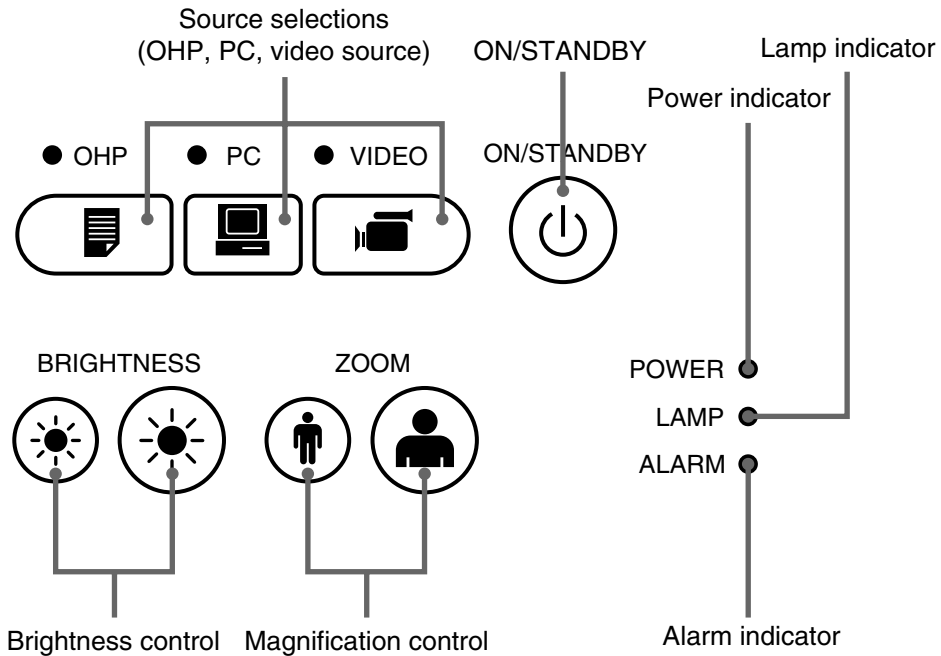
Source selections
(OHP, PC, video source)

ON/STANDBY

Lamp indicator

Power indicator

OHP

PC

VIDEO

ON/STANDBY

BRIGHTNESS

ZOOM

POWER

LAMP

ALARM

Brightness control

Magnification control

Alarm indicator